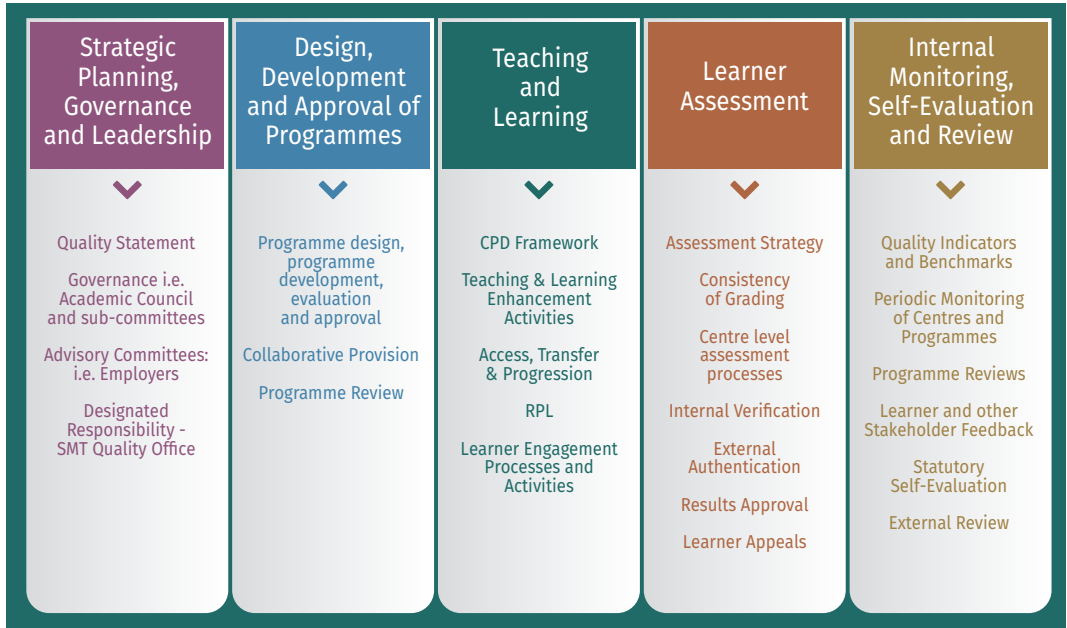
Strategic Planning, Governance and Leadership

Quality Statement

Governance i.e. Academic Council and sub-committees

Advisory Committees: i.e. Employers

Designated Responsibility - SMT Quality Office

Design, Development and Approval of Programmes

Programme design, programme development, evaluation and approval

Collaborative Provision

Programme Review

Teaching and Learning

CPD Framework

Teaching & Learning Enhancement Activities

Access, Transfer & Progression

RPL

Learner Engagement Processes and Activities

Learner Assessment

Assessment Strategy

Consistency of Grading

Centre level assessment processes

Internal Verification

External Authentication

Results Approval

Learner Appeals

Internal Monitoring, Self-Evaluation and Review

Quality Indicators and Benchmarks

Periodic Monitoring of Centres and Programmes

Programme Reviews

Learner and other Stakeholder Feedback

Statutory Self-Evaluation

External Review